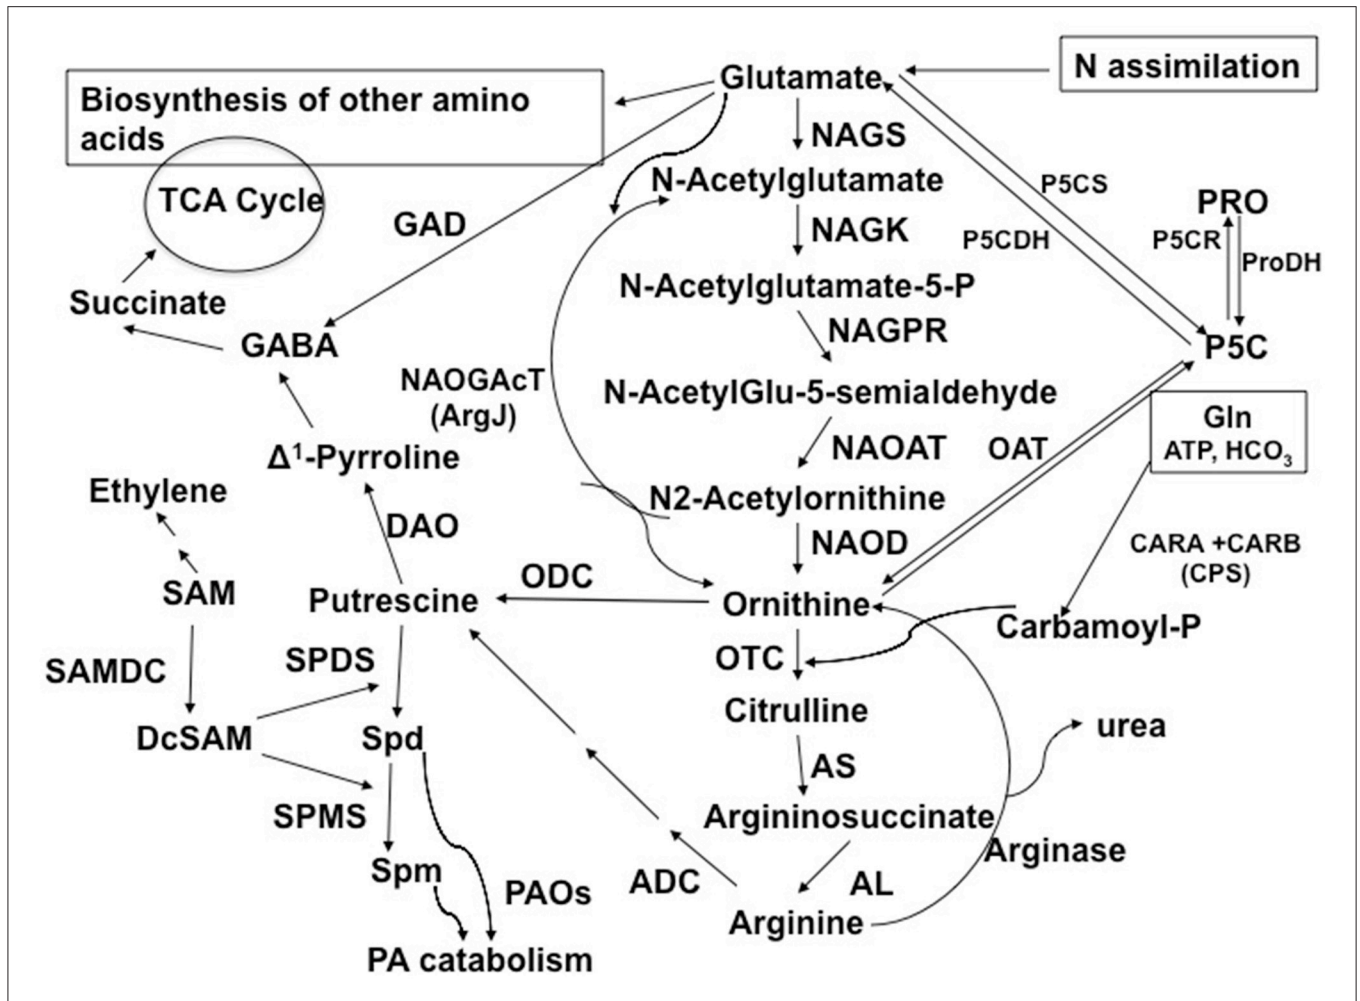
Glutamate

N assimilation

Biosynthesis of other amino acids

TCA Cycle

NAGS

N-Acetylglutamate

P5CS

PRO

GAD

NAGK

P5CDH

P5CR

ProDH

Succinate

N-Acetylglutamate-5-P

NAGPR

GABA

P5C

NAOGAcT (ArgJ)

N-AcetylGlu-5-semialdehyde

Gln ATP, $HCO_3$

$\Delta^1$-Pyrroline

NAOAT

OAT

Ethylene

N2-Acetylornithine

DAO

NAOD

CARA +CARB (CPS)

SAM

ODC

Putrescine

Ornithine

Carbamoyl-P

SAMDC

SPDS

OTC

Citrulline

DcSAM

Spd

urea

AS

SPMS

Argininosuccinate

Arginase

Spm

PAOs

ADC

AL

Arginine

PA catabolism